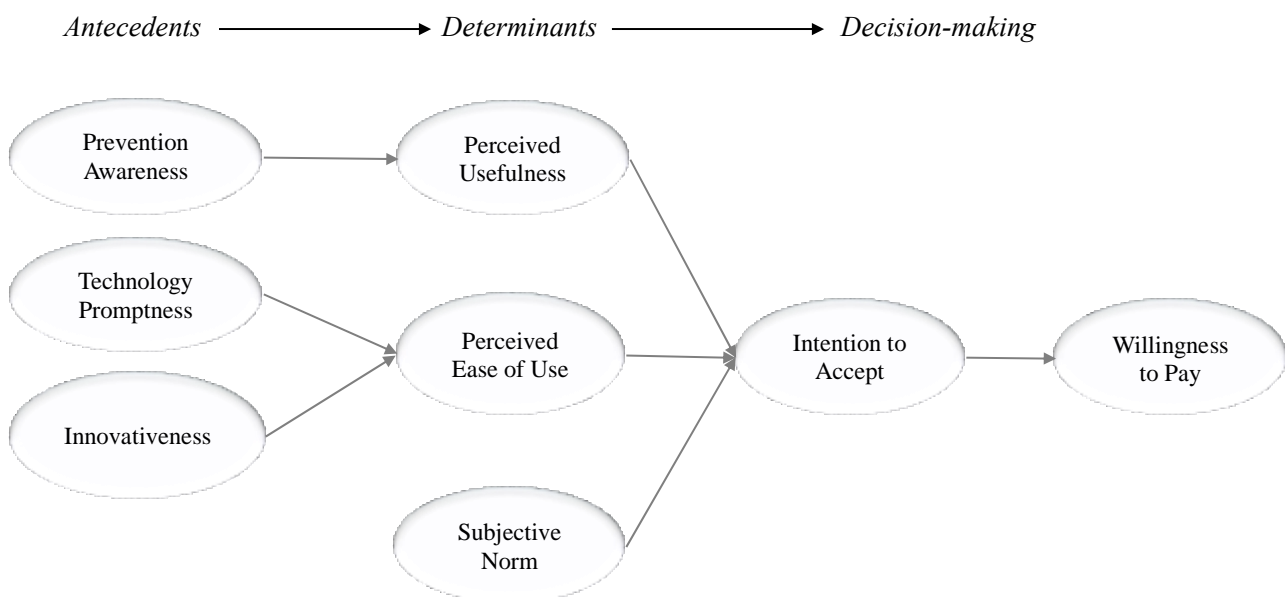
Antecedents → Determinants → Decision-making

Prevention Awareness

Perceived Usefulness

Technology Promptness

Perceived Ease of Use

Innovativeness

Intention to Accept

Willingness to Pay

Subjective Norm